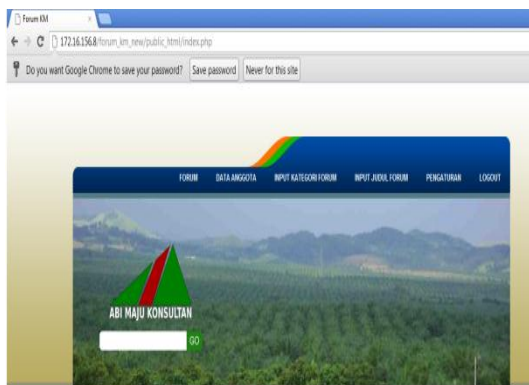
Forum KM

172.16.156.8/forum_km_new/public_html/index.php

Do you want Google Chrome to save your password? Save password Never for this site

FORUM DATA ANGGOTA INPUT KATEGORI FORUM INPUT JUDUL FORUM PENGATURAN LOGOUT

ABI MAJU KONSULTAN

GO